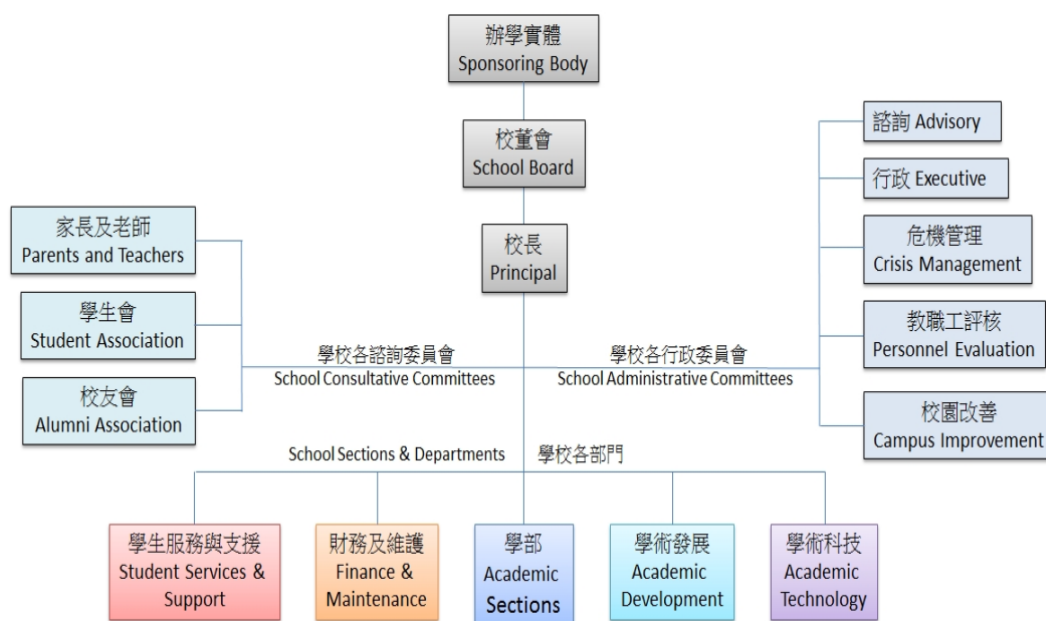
辦學實體
Sponsoring Body

校董會
School Board

校長
Principal

家長及老師
Parents and Teachers

學生會
Student Association

校友會
Alumni Association

學校各諮詢委員會
School Consultative Committees

學校各行政委員會
School Administrative Committees

諮詢 Advisory

行政 Executive

危機管理
Crisis Management

教職工評核
Personnel Evaluation

校園改善
Campus Improvement

School Sections & Departments 學校各部門

學生服務與支援
Student Services & Support

財務及維護
Finance & Maintenance

學部
Academic Sections

學術發展
Academic Development

學術科技
Academic Technology